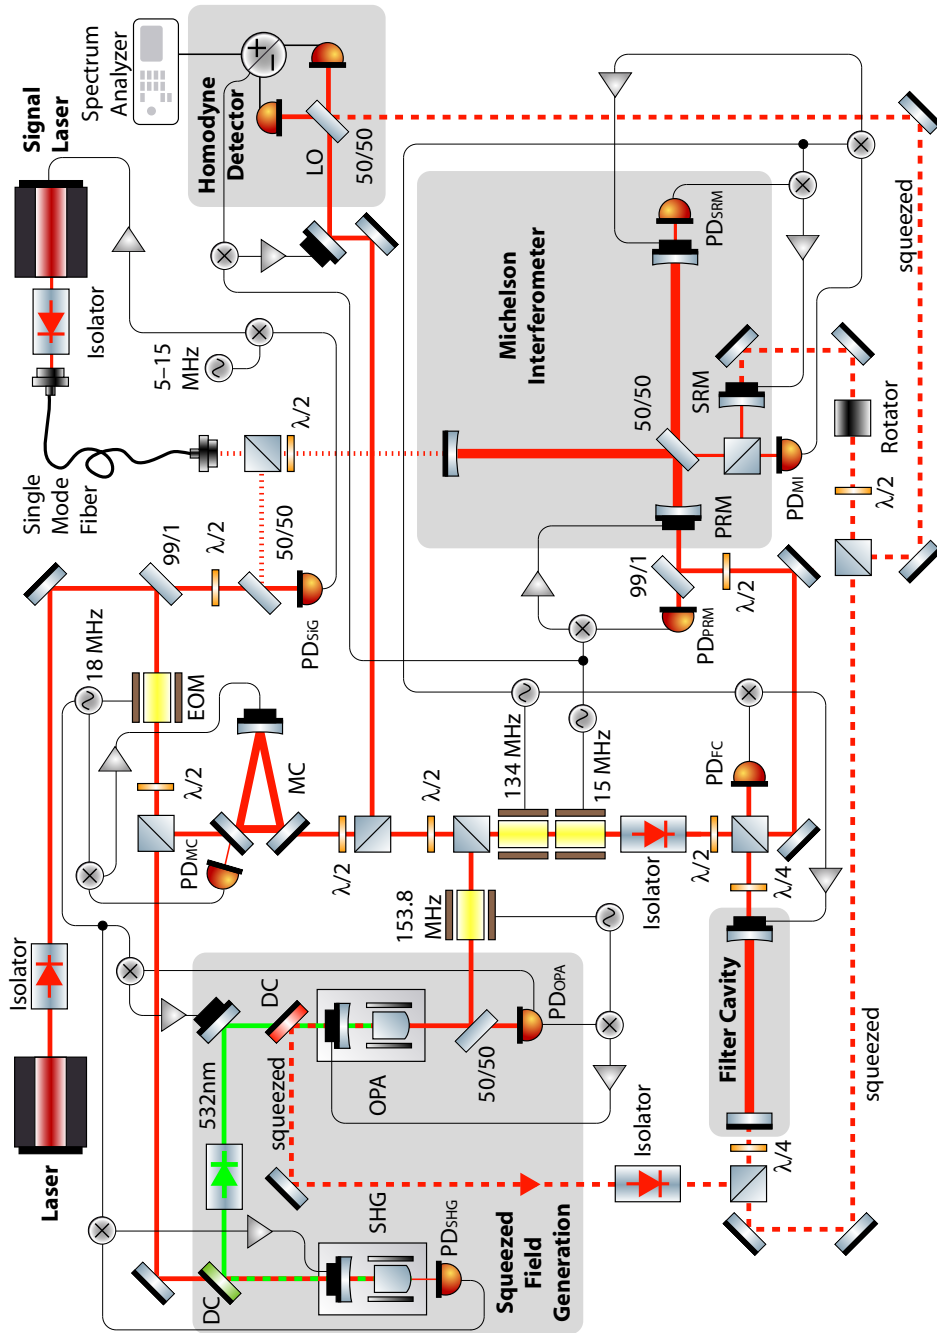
Spectrum Analyzer

Homodyne Detector

LO

50/50

Signal Laser

Isolator

5–15 MHz

Single Mode Fiber

$\lambda/2$

50/50

99/1

$\lambda/2$

PD$_{SIG}$

18 MHz

EOM

$\lambda/2$

MC

PD$_{MC}$

$\lambda/2$

$\lambda/2$

Michelson Interferometer

PD$_{SRM}$

SRM

50/50

PRM

PD$_{MI}$

99/1

PD$_{PRM}$

$\lambda/2$

Rotator

$\lambda/2$

squeezed

134 MHz

15 MHz

PD$_{FC}$

Isolator

$\lambda/2$

$\lambda/4$

Filter Cavity

153.8 MHz

PD$_{OPA}$

50/50

OPA

DC

532nm

squeezed

SHG

PD$_{SHG}$

DC

Squeezed Field Generation

Isolator

$\lambda/4$

squeezed

Isolator

Laser